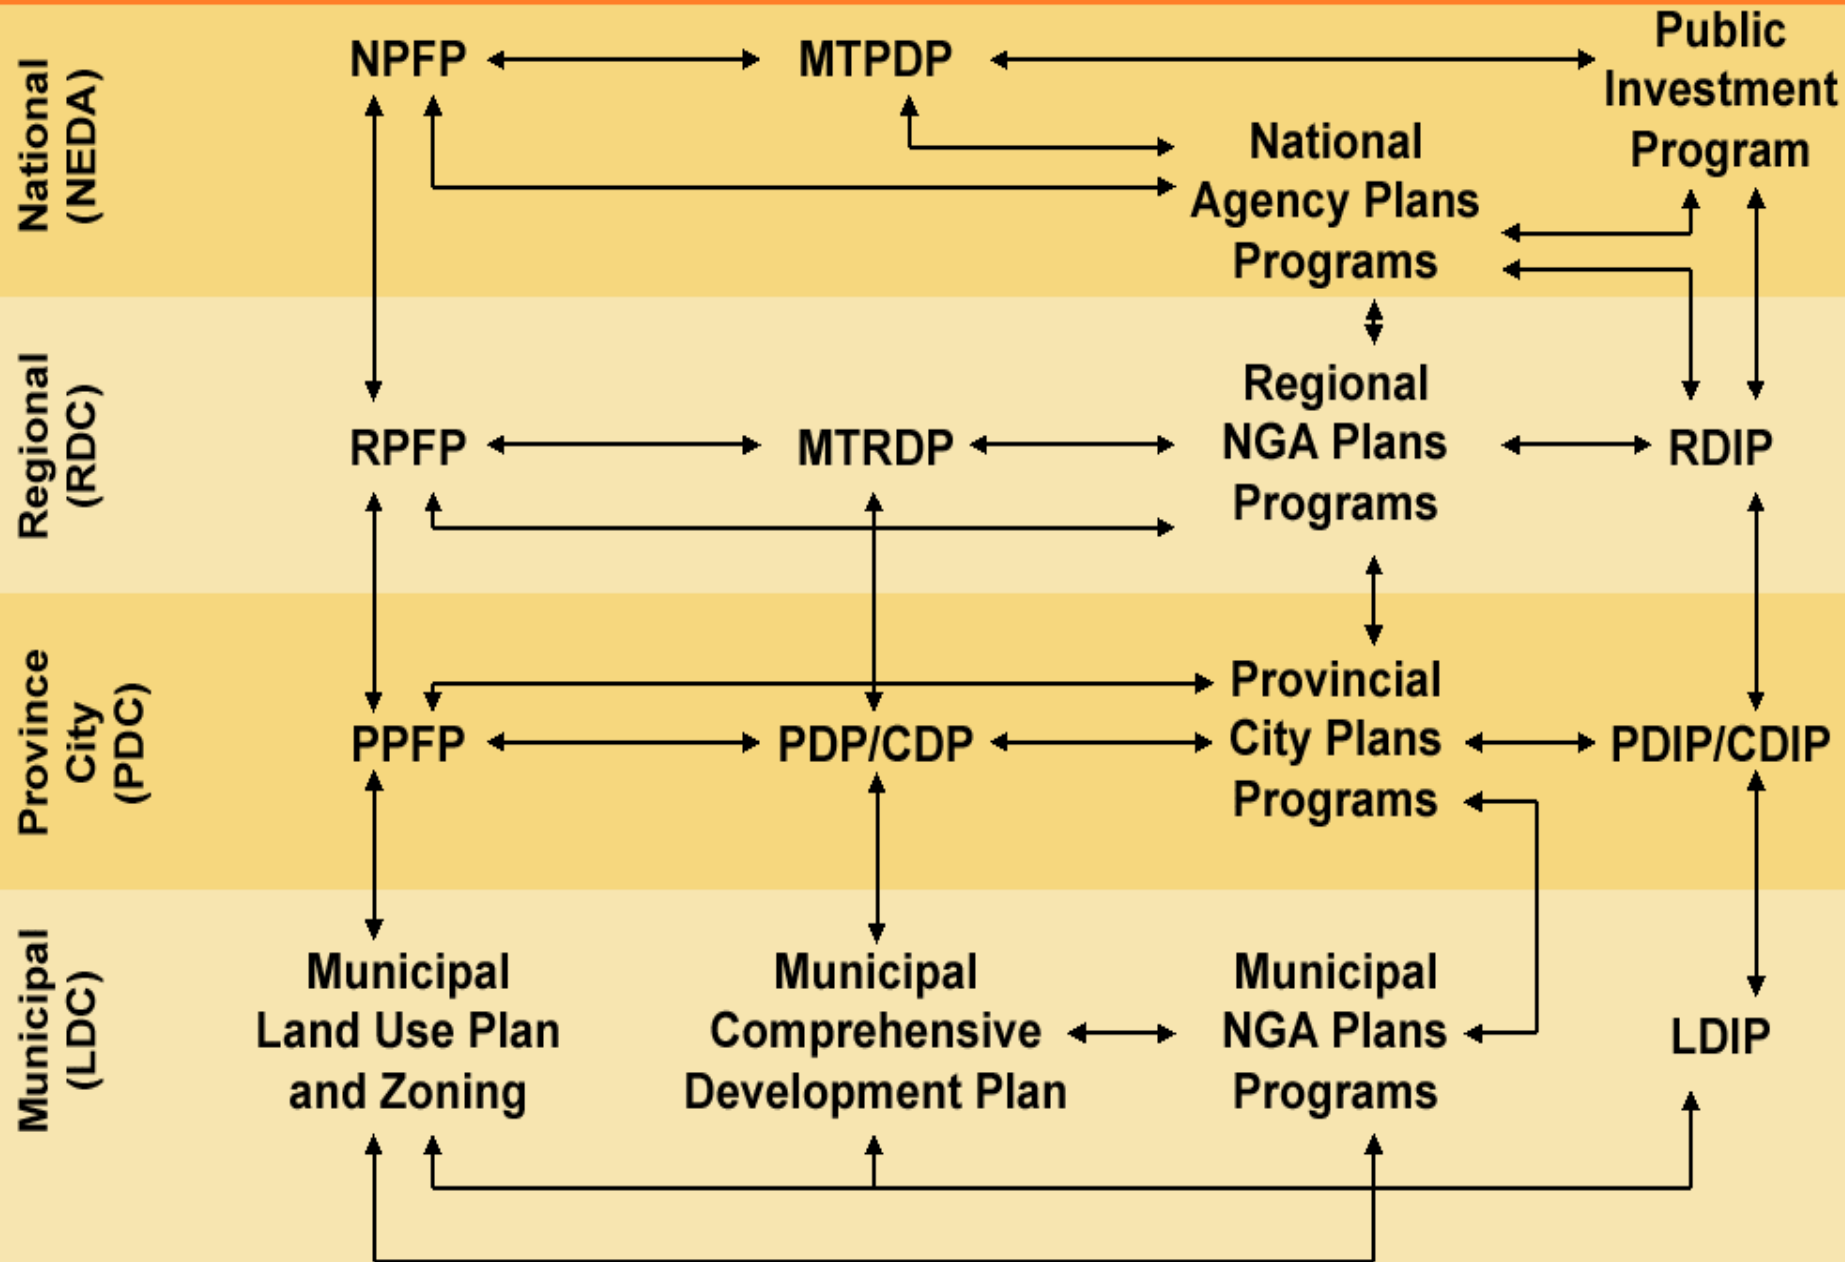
National (NEDA)

NPFP

MTPDP

Public Investment Program

National Agency Plans Programs

Regional (RDC)

RPFP

MTRDP

Regional NGA Plans Programs

RDIP

Province City (PDC)

PPFP

PDP/CDP

Provincial City Plans Programs

PDIP/CDIP

Municipal (LDC)

Municipal Land Use Plan and Zoning

Municipal Comprehensive Development Plan

Municipal NGA Plans Programs

LDIP